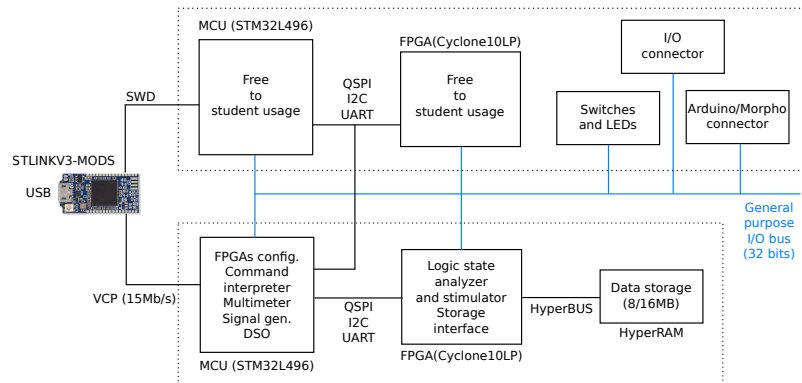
MCU (STM32L496)

FPGA(Cyclone10LP)

I/O connector

SWD

Free to student usage

QSPI
I2C
UART

Free to student usage

Switches and LEDs

Arduino/Morpho connector

STLINKV3-MODS

USB

General purpose I/O bus (32 bits)

VCP (15Mb/s)

FPGAs config.
Command interpreter
Multimeter
Signal gen.
DSO

QSPI
I2C
UART

Logic state analyzer and stimulator
Storage interface

HyperBUS

Data storage (8/16MB)

HyperRAM

MCU (STM32L496)

FPGA(Cyclone10LP)